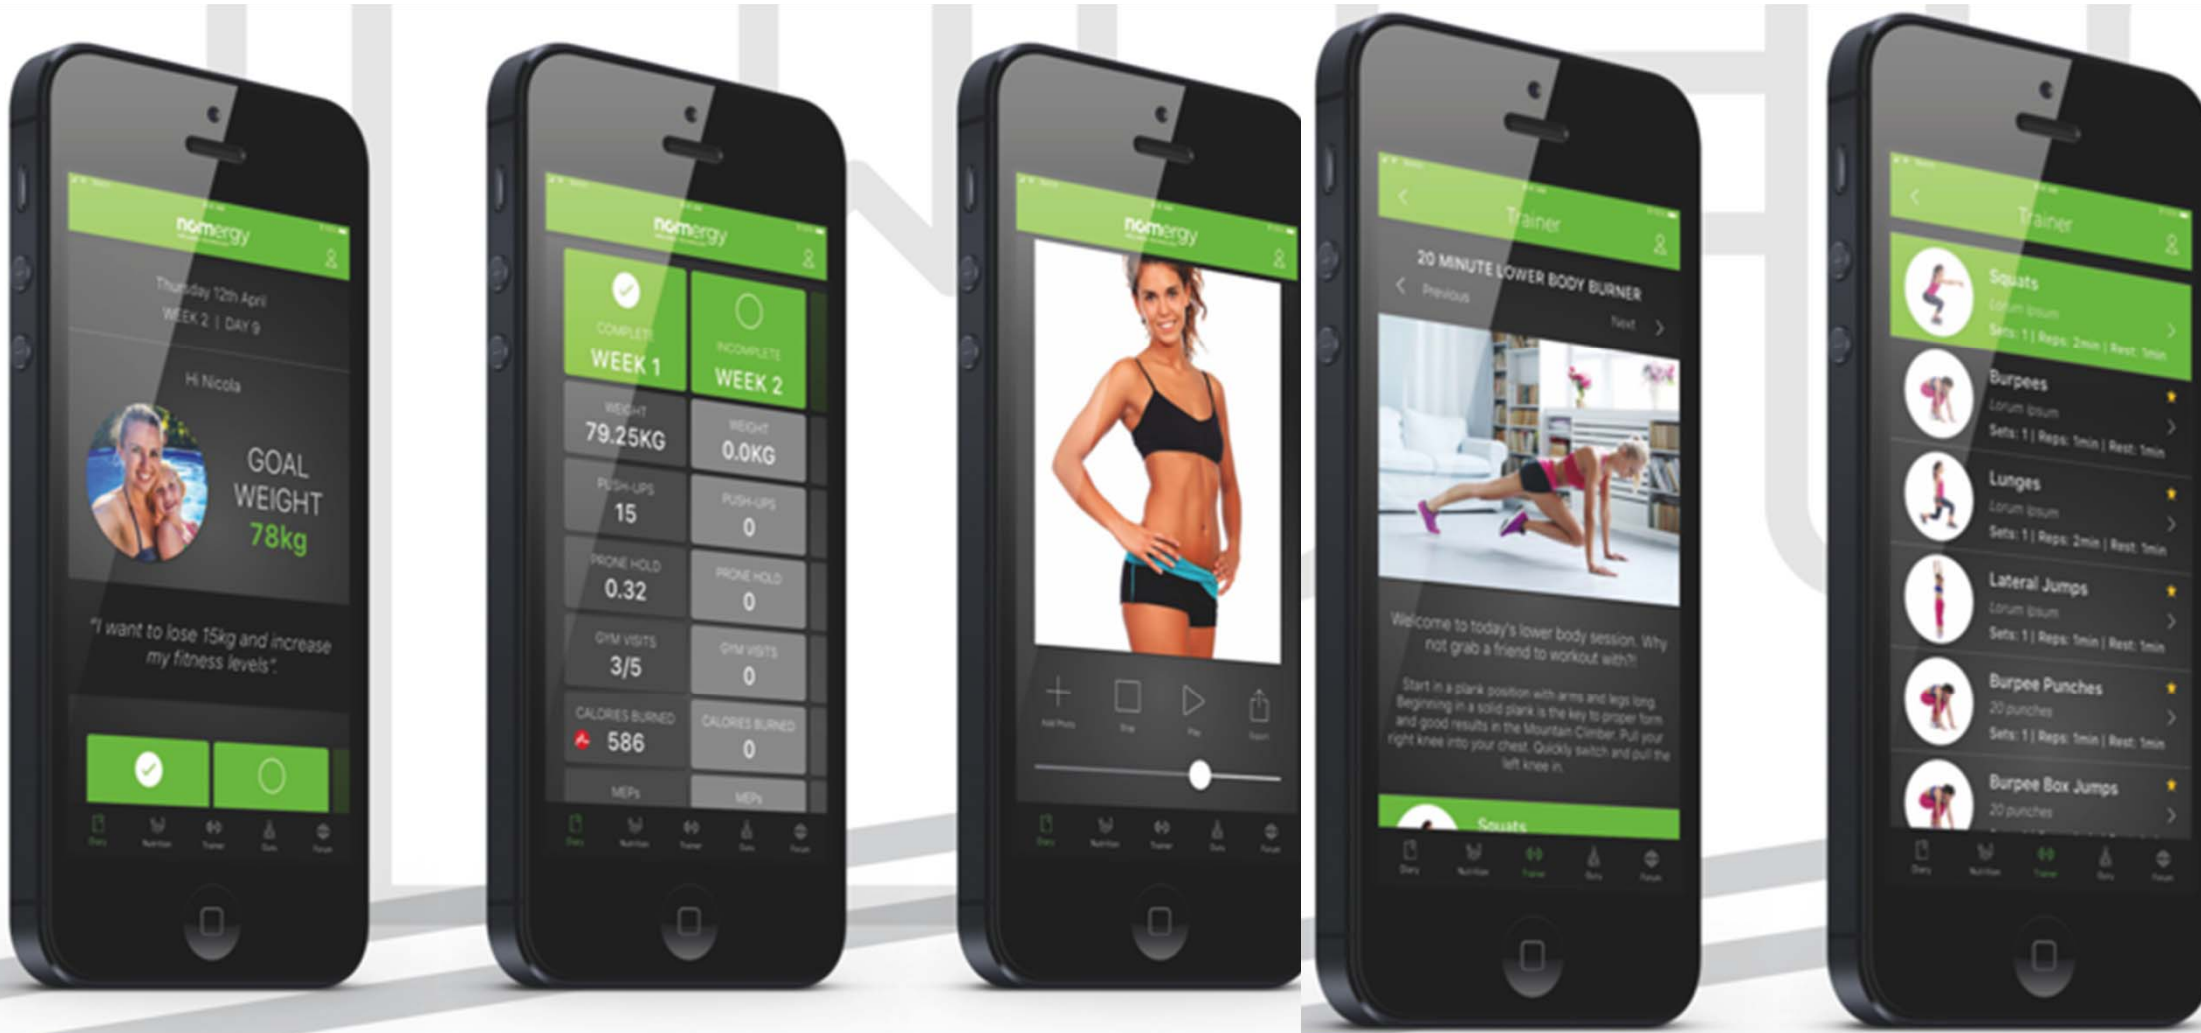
nomergy

Thursday 12th April
WEEK 2 | DAY 9

Hi Nicola

GOAL WEIGHT
78kg

"I want to lose 15kg and increase my fitness levels".

Diary Nutrition Trainer Gear Forum

nomergy

COMPLETE
WEEK 1

INCOMPLETE
WEEK 2

| WEIGHT 79.25KG | WEIGHT 0.0KG |
|---|---|
| PUSH-UPS 15 | PUSH-UPS 0 |
| PRONE HOLD 0.32 | PRONE HOLD 0 |
| GYM VISITS 3/5 | GYM VISITS 0 |
| CALORIES BURNED 586 | CALORIES BURNED 0 |
| MEPs | MEPs |

Diary Nutrition Trainer Gear Forum

nomergy

Add Photo Stop Play Export

Diary Nutrition Trainer Gear Forum

Trainer

20 MINUTE LOWER BODY BURNER

Previous

Next

Welcome to today's lower body session. Why not grab a friend to workout with?!

Start in a plank position with arms and legs long. Beginning in a solid plank is the key to proper form and good results in the Mountain Climber. Pull your right knee into your chest. Quickly switch and pull the left knee in.

Squats

Diary Nutrition Trainer Gear Forum

Trainer

Squats
Lorum ipsum
Sets: 1 | Reps: 2min | Rest: 1min

Burpees
Lorum ipsum
Sets: 1 | Reps: 1min | Rest: 1min

Lunges
Lorum ipsum
Sets: 1 | Reps: 2min | Rest: 1min

Lateral Jumps
Lorum ipsum
Sets: 1 | Reps: 1min | Rest: 1min

Burpee Punches
20 punches
Sets: 1 | Reps: 1min | Rest: 1min

Burpee Box Jumps
20 punches

Diary Nutrition Trainer Gear Forum